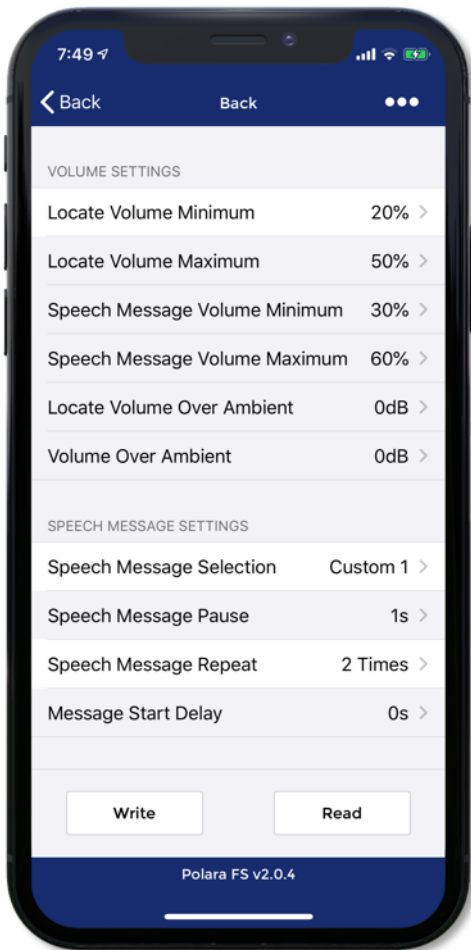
7:49

Back Back •••

VOLUME SETTINGS

Locate Volume Minimum 20% >

Locate Volume Maximum 50% >

Speech Message Volume Minimum 30% >

Speech Message Volume Maximum 60% >

Locate Volume Over Ambient 0dB >

Volume Over Ambient 0dB >

SPEECH MESSAGE SETTINGS

Speech Message Selection Custom 1 >

Speech Message Pause 1s >

Speech Message Repeat 2 Times >

Message Start Delay 0s >

Write

Read

Polara FS v2.0.4